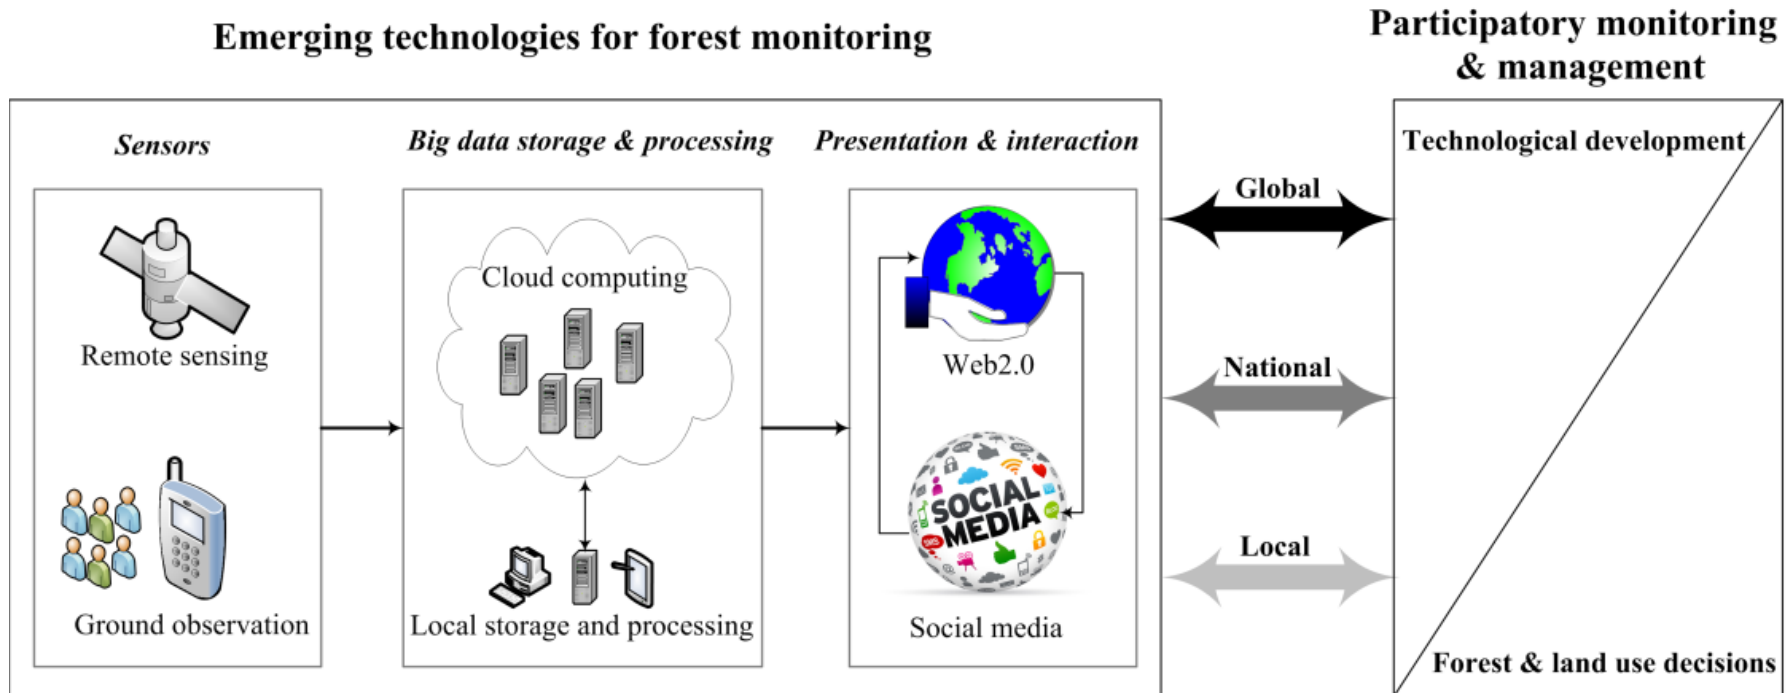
Emerging technologies for forest monitoring

Participatory monitoring & management

Sensors

Remote sensing

Ground observation

Big data storage & processing

Cloud computing

Local storage and processing

Presentation & interaction

Web2.0

SOCIAL MEDIA

Social media

Global

National

Local

Technological development

Forest & land use decisions